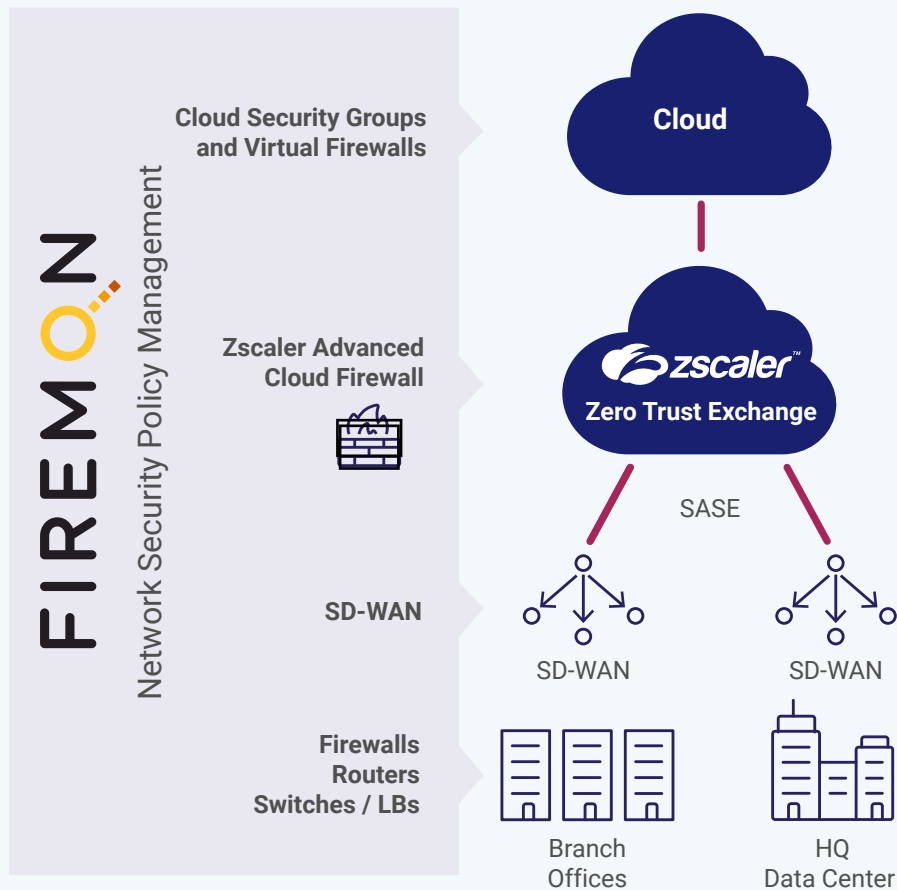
FIREMON

Network Security Policy Management

Cloud Security Groups and Virtual Firewalls

Zscaler Advanced Cloud Firewall

SD-WAN

Firewalls
Routers
Switches / LBs

Cloud

zscaler™
Zero Trust Exchange

SASE

SD-WAN

SD-WAN

Branch Offices

HQ Data Center